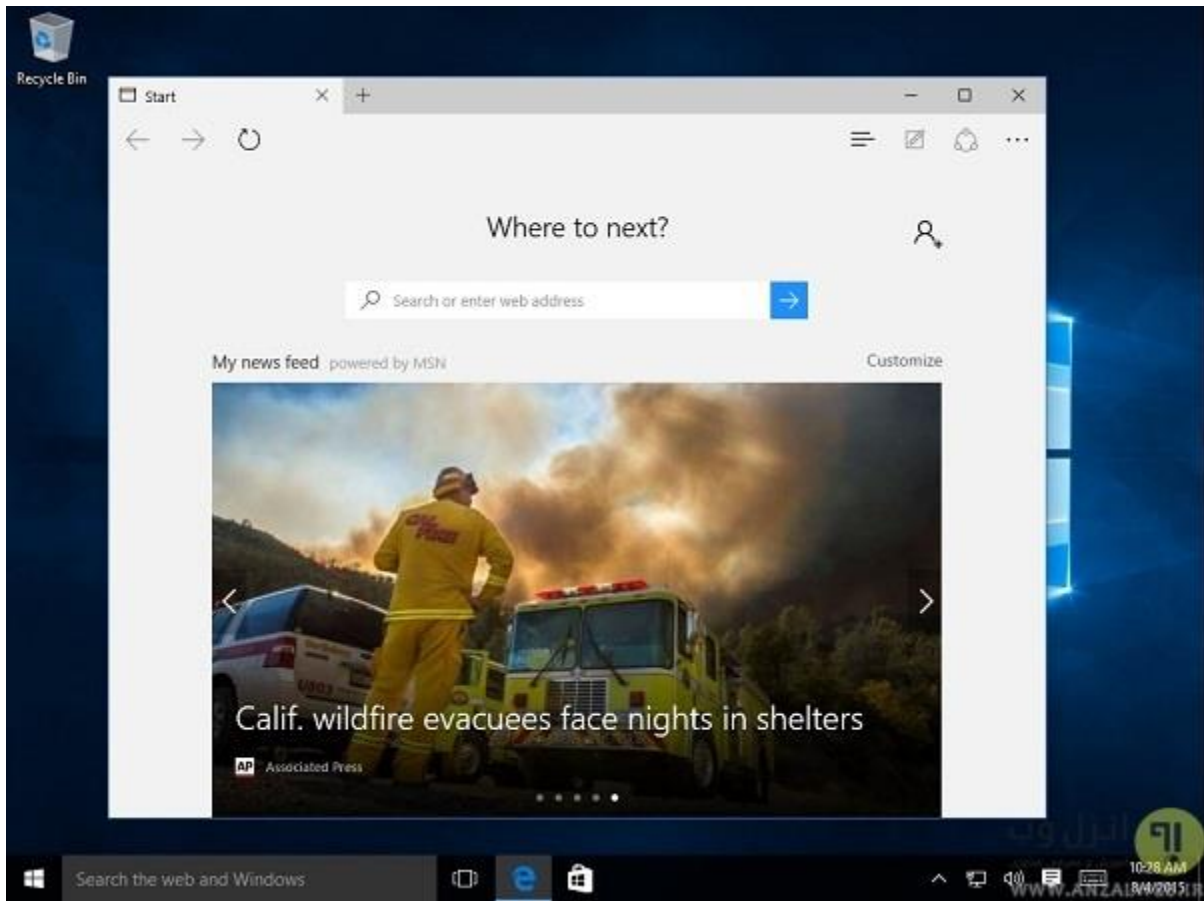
Recycle Bin

Start

Where to next?

Search or enter web address

My news feed powered by MSN

Customize

Calif. wildfire evacuees face nights in shelters

AP Associated Press

انزل وب
WWW.ANZALWEB.IR

Search the web and Windows

10:28 AM
8/4/2015